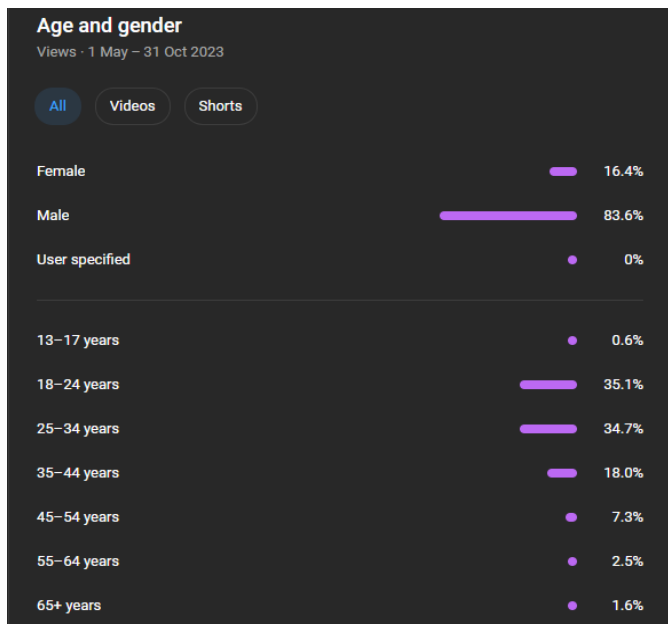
Age and gender
Views · 1 May – 31 Oct 2023

All Videos Shorts

| | |
|---|---|
| Female | 16.4% |
| Male | 83.6% |
| User specified | 0% |

| | |
|---|---|
| 13–17 years | 0.6% |
| 18–24 years | 35.1% |
| 25–34 years | 34.7% |
| 35–44 years | 18.0% |
| 45–54 years | 7.3% |
| 55–64 years | 2.5% |
| 65+ years | 1.6% |